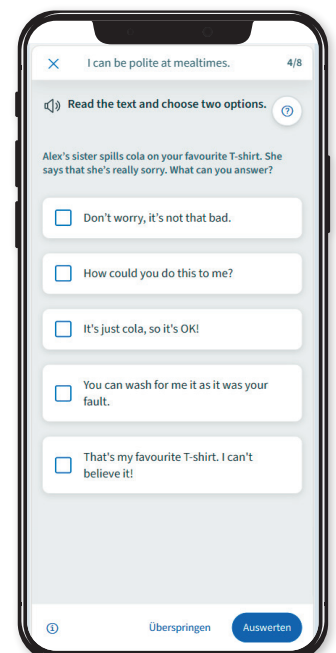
I can be polite at mealtimes. 4/8

Read the text and choose two options.

Alex's sister spills cola on your favourite T-shirt. She says that she's really sorry. What can you answer?

Don't worry, it's not that bad.

How could you do this to me?

It's just cola, so it's OK!

You can wash for me it as it was your fault.

That's my favourite T-shirt. I can't believe it!

Überspringen

Auswerten